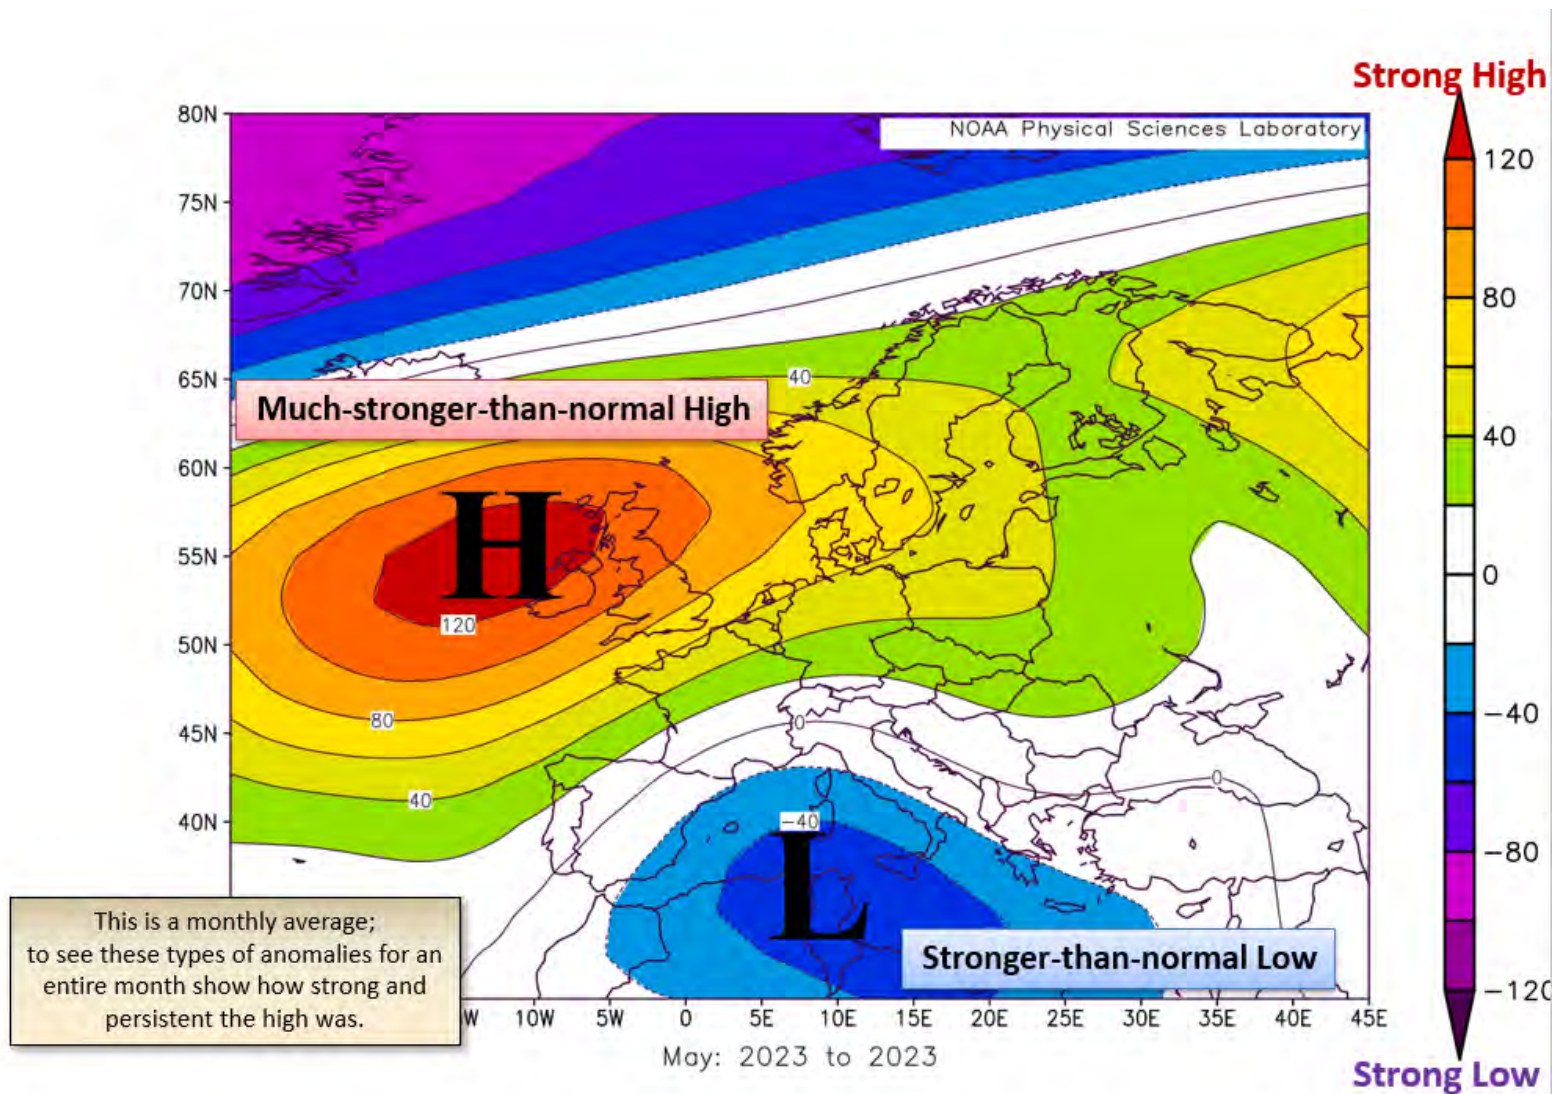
Strong High

80N
75N
70N
65N
60N
55N
50N
45N
40N

NOAA Physical Sciences Laboratory

Much-stronger-than-normal High

H

L

Stronger-than-normal Low

40
120
80
40
0
-40
0

This is a monthly average; to see these types of anomalies for an entire month show how strong and persistent the high was.

W 10W 5W 0 5E 10E 15E 20E 25E 30E 35E 40E 45E

May: 2023 to 2023

120
80
40
0
−40
−80
−120

Strong Low